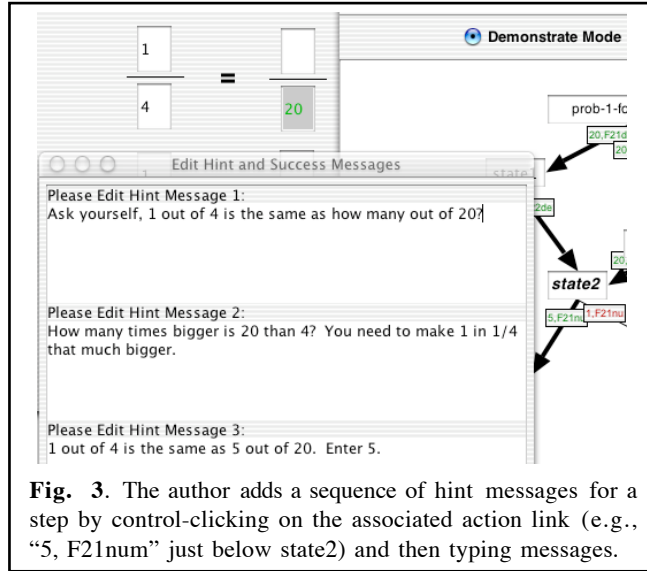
1

4

=

20

Demonstrate Mode

prob-1-fo

20,F21d

20

Edit Hint and Success Messages

state

Please Edit Hint Message 1:
Ask yourself, 1 out of 4 is the same as how many out of 20?

2de

20

state2

5,F21nu

1,F21nu

Please Edit Hint Message 2:
How many times bigger is 20 than 4? You need to make 1 in 1/4 that much bigger.

Please Edit Hint Message 3:
1 out of 4 is the same as 5 out of 20. Enter 5.

**Fig. 3**. The author adds a sequence of hint messages for a step by control-clicking on the associated action link (e.g., "5, F21num" just below state2) and then typing messages.